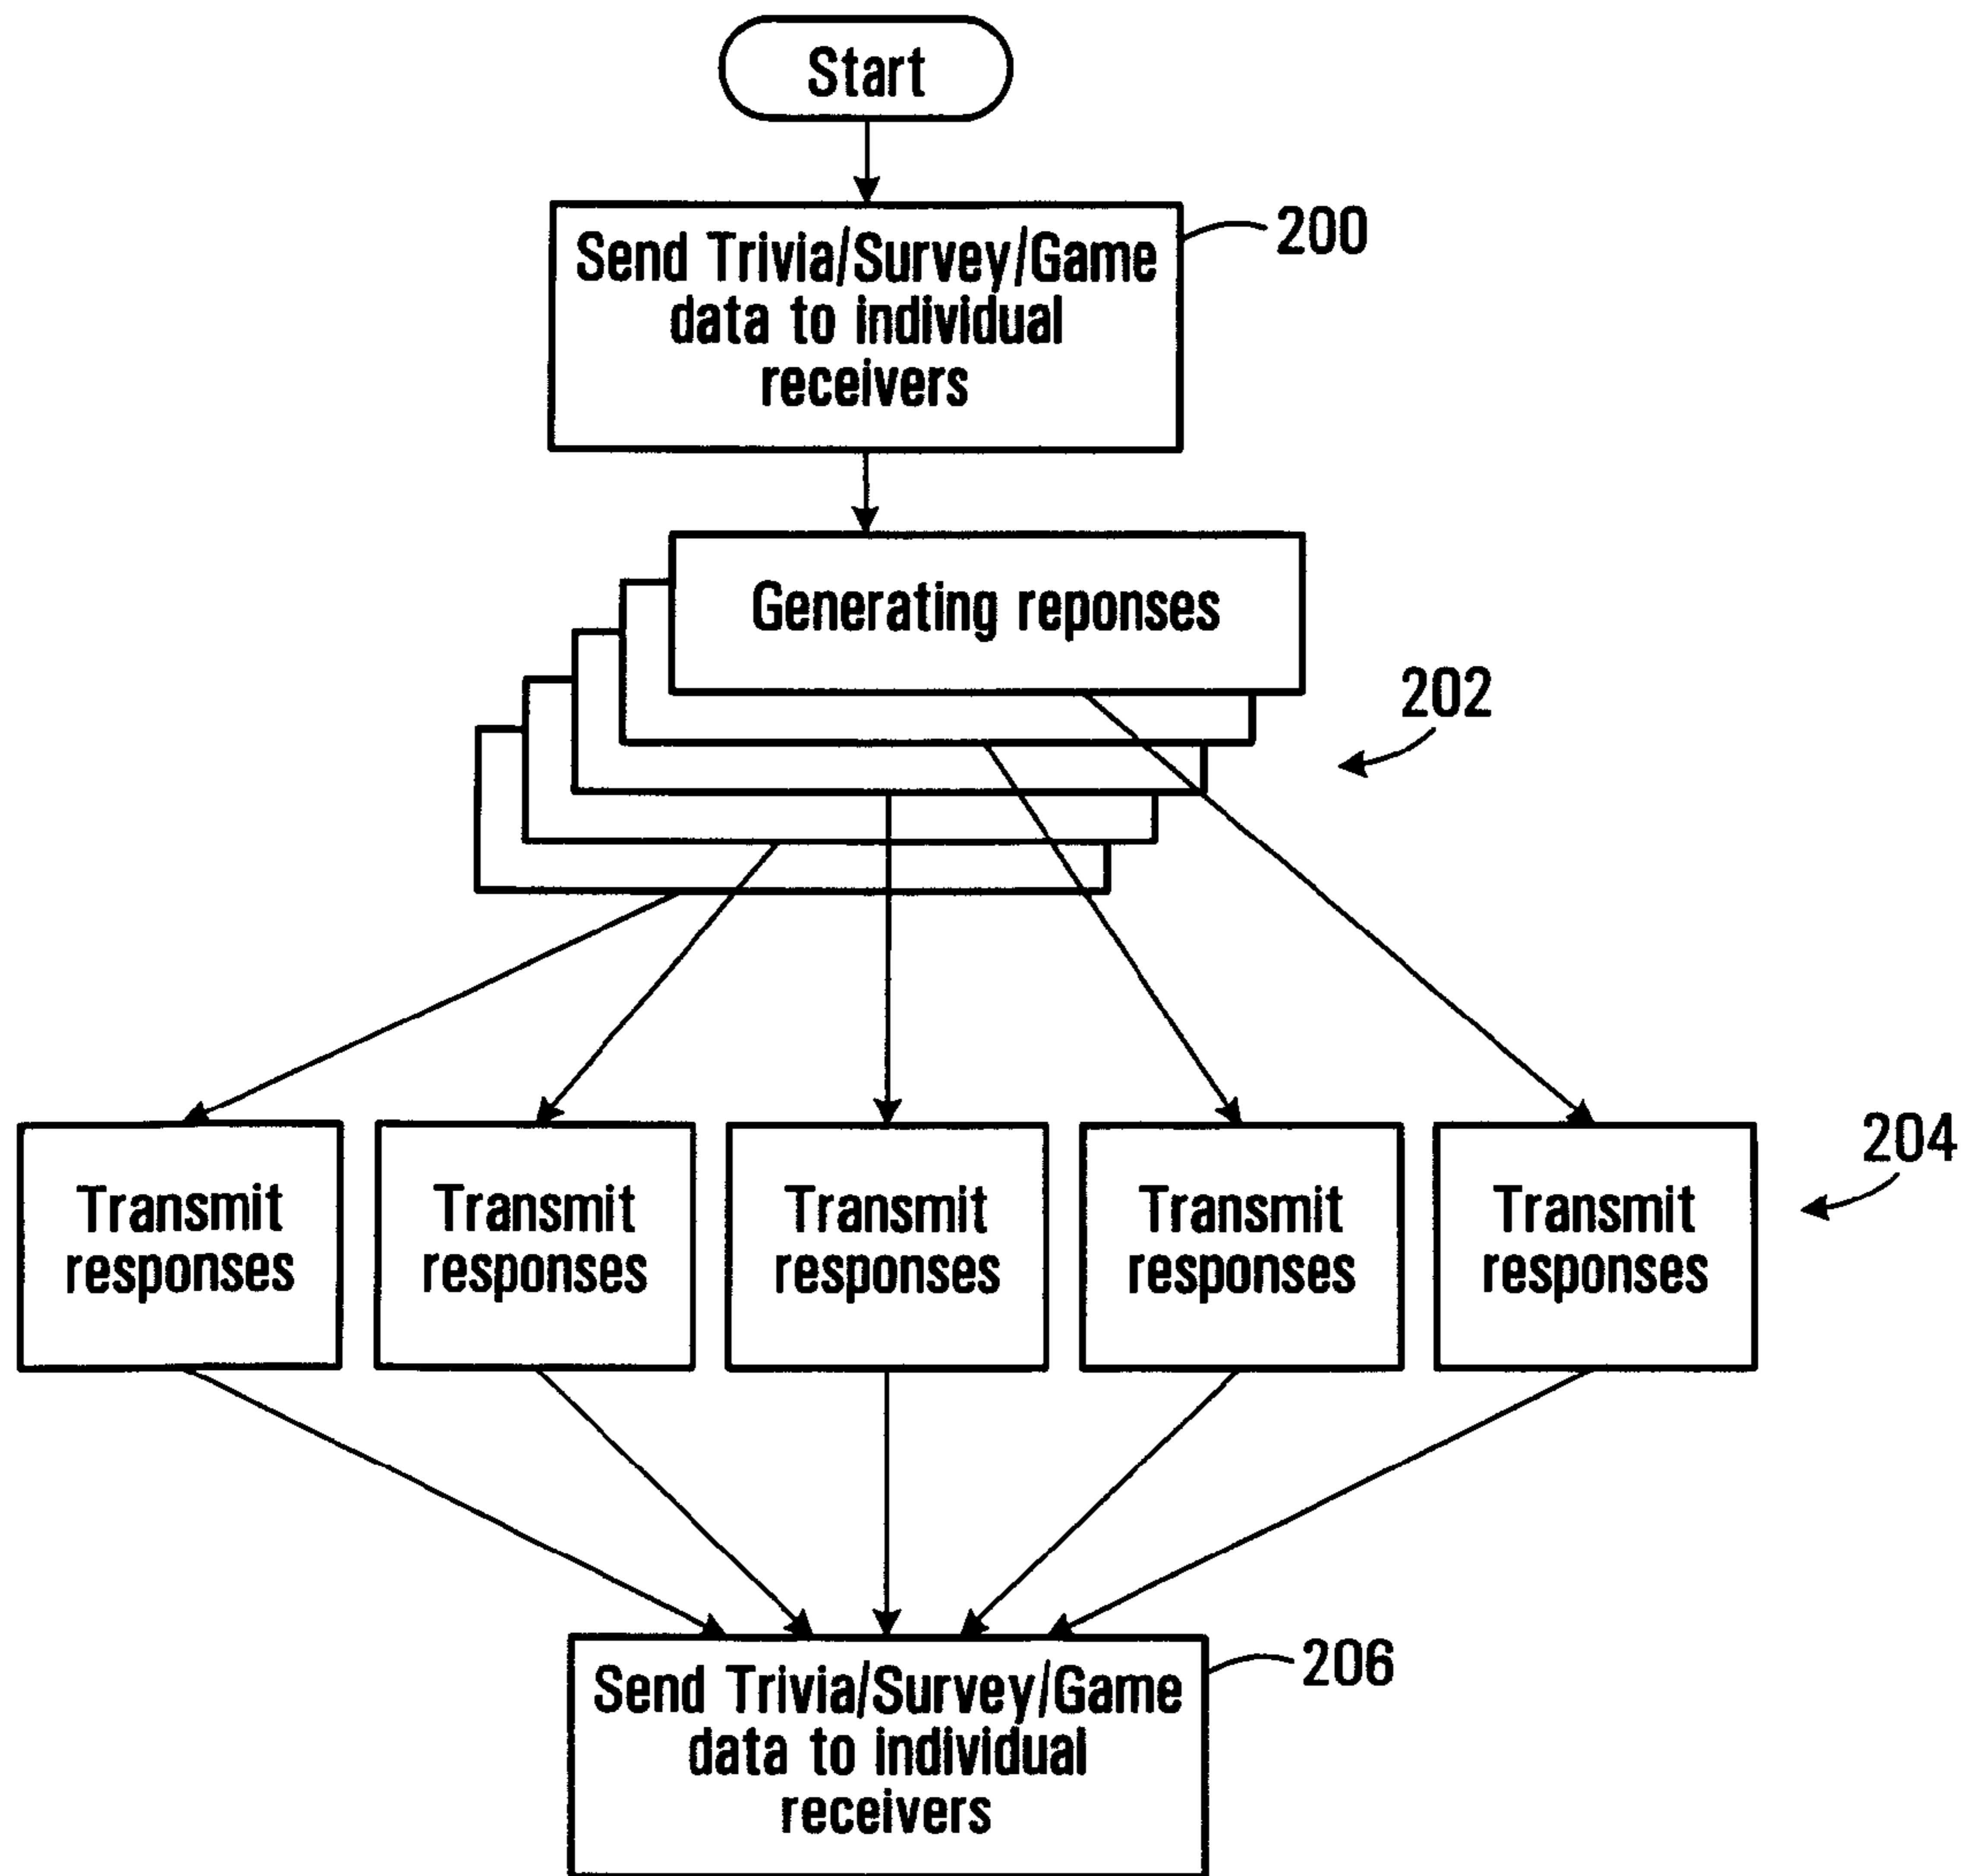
Start

Send Trivia/Survey/Game data to individual receivers

200

Generating reponses

202

204

Transmit responses

Transmit responses

Transmit responses

Transmit responses

Transmit responses

Send Trivia/Survey/Game data to individual receivers

206